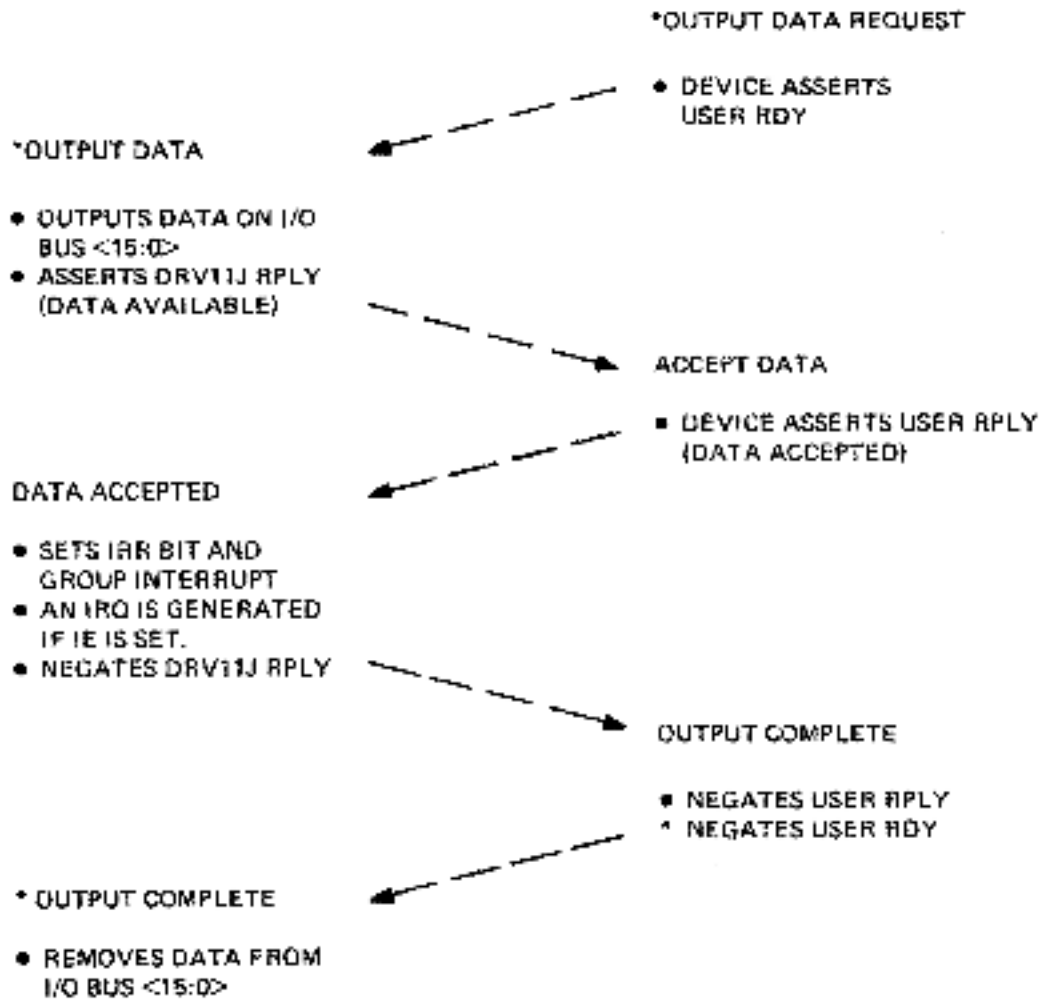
*OUTPUT DATA REQUEST

• DEVICE ASSERTS USER RDY

*OUTPUT DATA

• OUTPUTS DATA ON I/O BUS <15:0>
• ASSERTS DRV11J RPLY (DATA AVAILABLE)

ACCEPT DATA

• DEVICE ASSERTS USER RPLY (DATA ACCEPTED)

DATA ACCEPTED

• SETS IRR BIT AND GROUP INTERRUPT
• AN IRQ IS GENERATED IF IE IS SET.
• NEGATES DRV11J RPLY

OUTPUT COMPLETE

• NEGATES USER RPLY
• NEGATES USER RDY

* OUTPUT COMPLETE

• REMOVES DATA FROM I/O BUS <15:0>